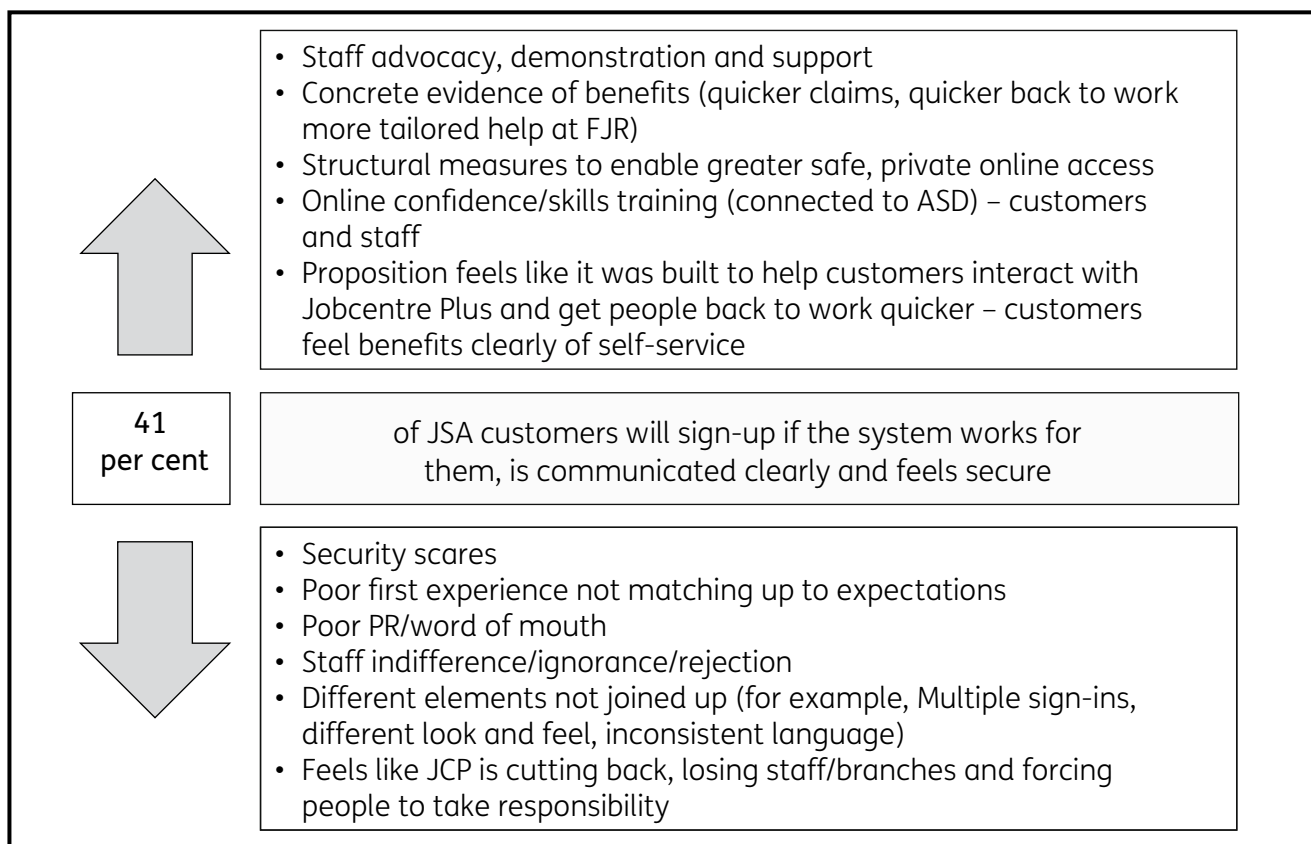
- Staff advocacy, demonstration and support
- Concrete evidence of benefits (quicker claims, quicker back to work more tailored help at FJR)
- Structural measures to enable greater safe, private online access
- Online confidence/skills training (connected to ASD) – customers and staff
- Proposition feels like it was built to help customers interact with Jobcentre Plus and get people back to work quicker – customers feel benefits clearly of self-service

41 per cent

of JSA customers will sign-up if the system works for them, is communicated clearly and feels secure

- Security scares
- Poor first experience not matching up to expectations
- Poor PR/word of mouth
- Staff indifference/ignorance/rejection
- Different elements not joined up (for example, Multiple sign-ins, different look and feel, inconsistent language)
- Feels like JCP is cutting back, losing staff/branches and forcing people to take responsibility